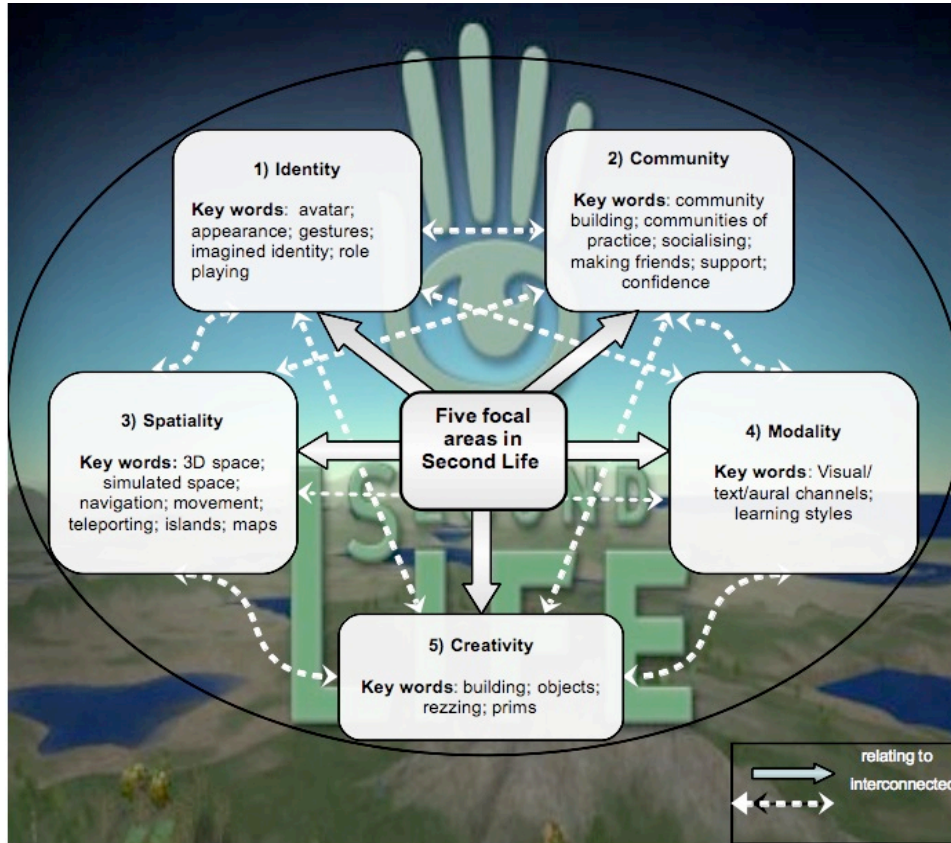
1) Identity

Key words: avatar; appearance; gestures; imagined identity; role playing

2) Community

Key words: community building; communities of practice; socialising; making friends; support; confidence

3) Spatiality

Key words: 3D space; simulated space; navigation; movement; teleporting; islands; maps

Five focal areas in Second Life

4) Modality

Key words: Visual/ text/aural channels; learning styles

5) Creativity

Key words: building; objects; rezzing; prims

SECOND LIFE

relating to

interconnected